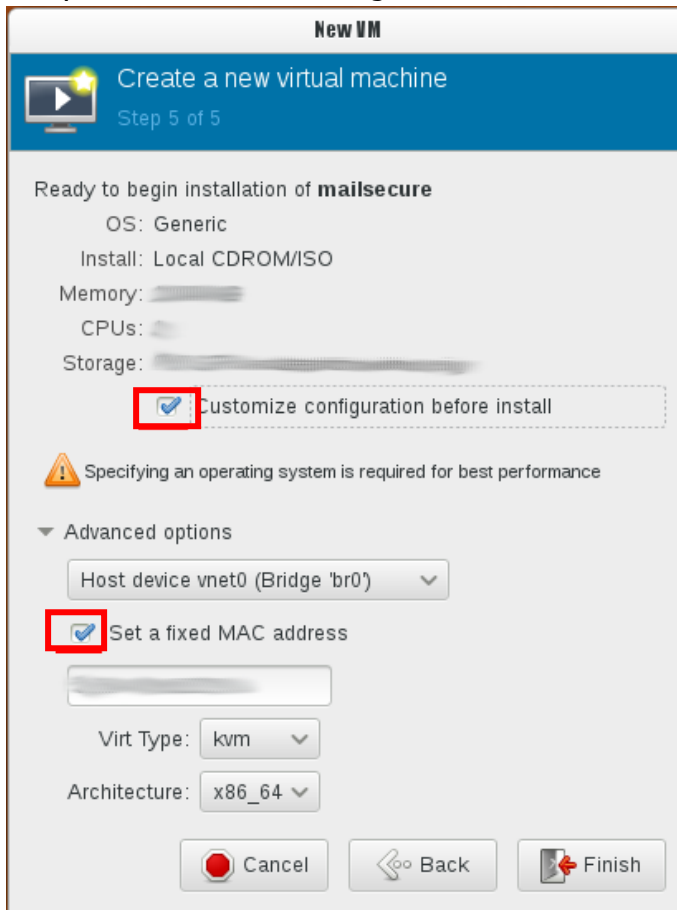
New VM

Create a new virtual machine
Step 5 of 5

Ready to begin installation of **mailsecure**
OS: Generic
Install: Local CDROM/ISO
Memory: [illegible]
CPUs: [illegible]
Storage: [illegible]

Customize configuration before install

Specifying an operating system is required for best performance

Advanced options

Host device vnet0 (Bridge 'br0')

Set a fixed MAC address

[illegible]

Virt Type: kvm

Architecture: x86_64

Cancel   Back   Finish